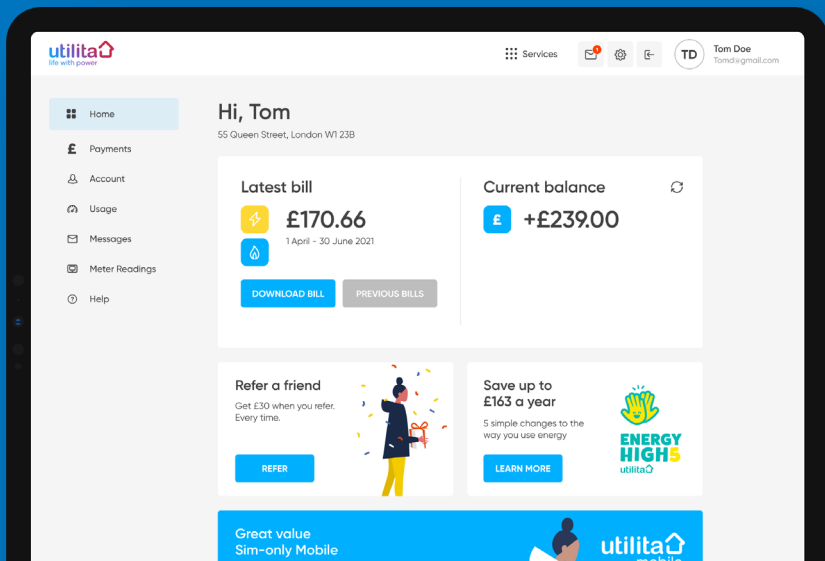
utilita
life with power

Services

1

TD Tom Doe
Tomd@gmail.com

Home
Payments
Account
Usage
Messages
Meter Readings
Help

Hi, Tom
55 Queen Street, London W1 23B

Latest bill
£170.66
1 April - 30 June 2021
DOWNLOAD BILL
PREVIOUS BILLS

Current balance
£
+£239.00

Refer a friend
Get £30 when you refer. Every time.
REFER

Save up to £163 a year
5 simple changes to the way you use energy
LEARN MORE

ENERGY HIGH5
utilita

Great value
Sim-only Mobile

utilita
mobile